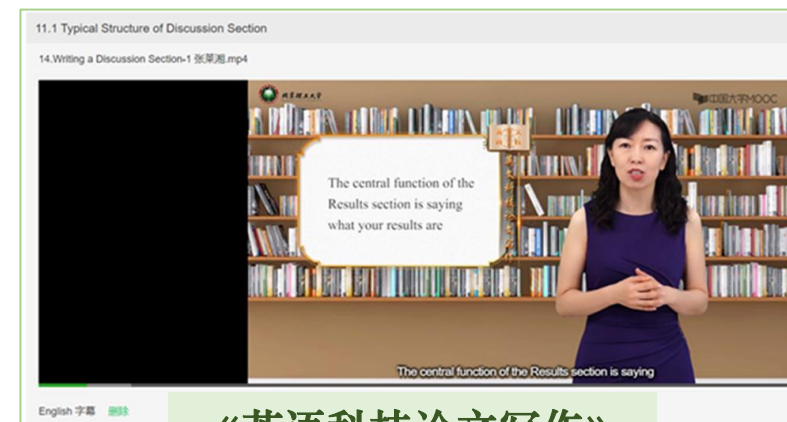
11.1 Typical Structure of Discussion Section

14.Writing a Discussion Section-1 张翠湘.mp4

中国大学MOOC

The central function of the Results section is saying what your results are

The central function of the Results section is saying

English 字幕 删除

《英语科技论文写作》